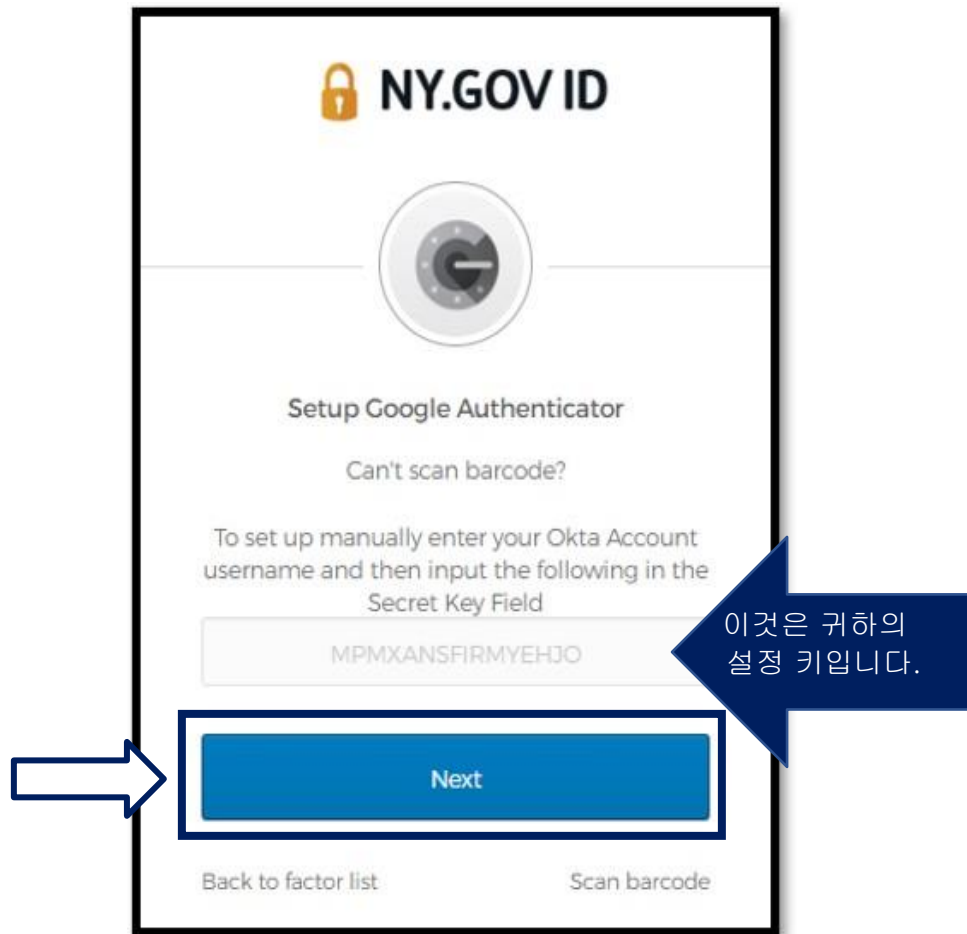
NY.GOV ID

Setup Google Authenticator

Can't scan barcode?

To set up manually enter your Okta Account username and then input the following in the Secret Key Field

MPMXANSFIRMYEHJO

이것은 귀하의 설정 키입니다.

Next

Back to factor list

Scan barcode